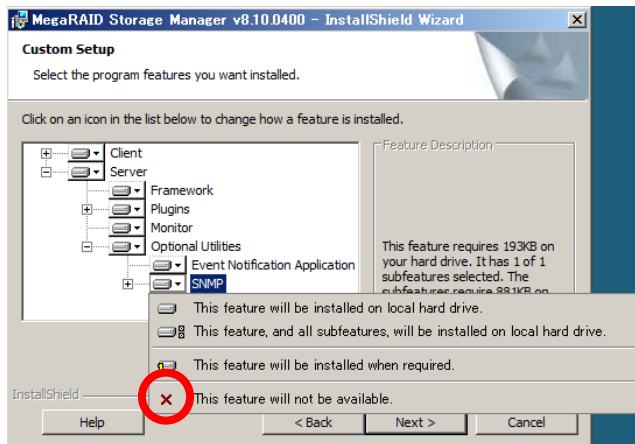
MegaRAID Storage Manager v8.10.0400 – InstallShield Wizard

Custom Setup

Select the program features you want installed.

Click on an icon in the list below to change how a feature is installed.

Client
Server
Framework
Plugins
Monitor
Optional Utilities
Event Notification Application
SNMP

Feature Description

This feature requires 193KB on your hard drive. It has 1 of 1 subfeatures selected. The subfeatures require 881KB on

This feature will be installed on local hard drive.
This feature, and all subfeatures, will be installed on local hard drive.
This feature will be installed when required.
This feature will not be available.

InstallShield

Help
< Back
Next >
Cancel